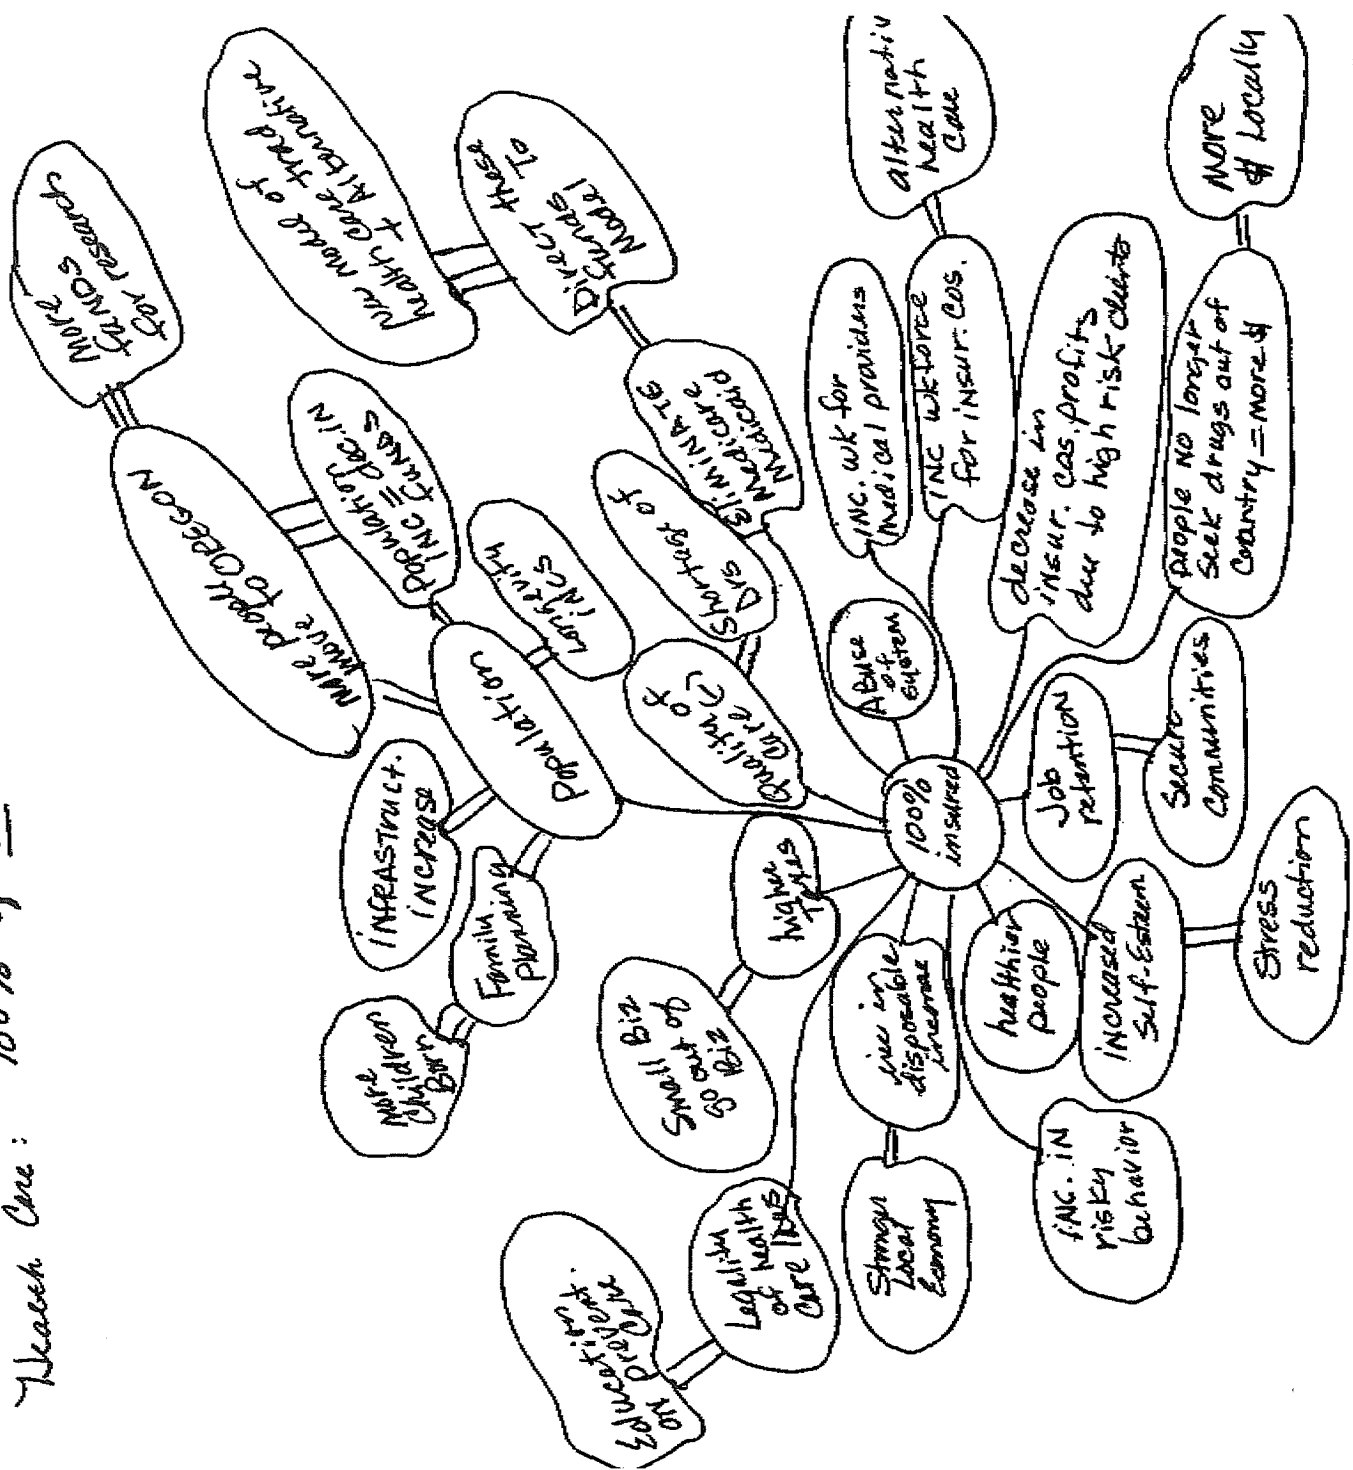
Health Care: 100% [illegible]

100% insured

Population

More people to Oregon

More funds for research

INC Population = INC Funds

INC Longevity

INFRASTRUCT. INCREASE

Family planning

More Children Born

Quality of Care

Shortage of Drs

ELIMINATE Medicare Medicaid

Direct funds to these Model

New model of health care trend + Alternative

Abuse of system

INC. wk for medical providers

INC Workforce for insur. cos.

alternative health care

decrease in insur. cos. profits due to high risk clients

People no longer seek drugs out of country = more $

More $ Locally

Job retention

Secure Communities

Stress reduction

increased Self-Esteem

healthier people

INC. IN risky behavior

rise in disposable income

Stronger Local Economy

higher Taxes

Small Biz go out of Biz

Legality of health care laws

Education on Prevention